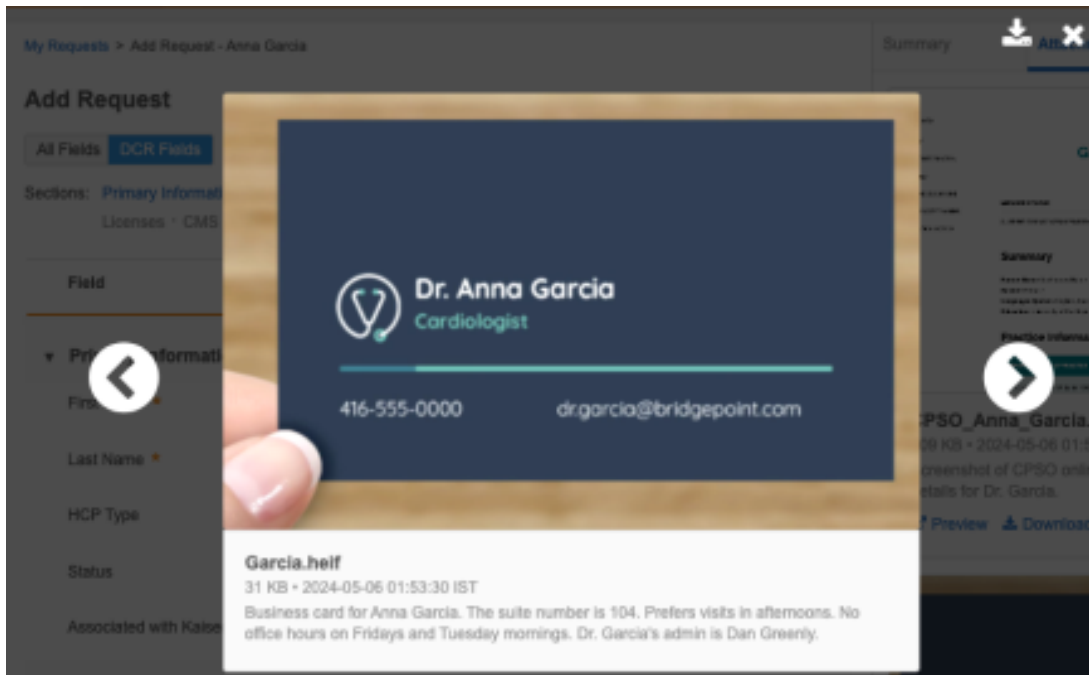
My Requests > Add Request - Anna Garcia

Add Request

All Fields DCR Fields

Sections: Primary Informat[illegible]

Licenses • CMS

Field

▼ Pri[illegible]formati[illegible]

Firs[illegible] *

Last Name *

HCP Type

Status

Associated with Kaise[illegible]

Summary Att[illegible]

Summary

Practice Informa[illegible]

CPSO_Anna_Garcia.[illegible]

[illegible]09 KB • 2024-05-06 01:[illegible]

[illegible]creenshot of CPSO onl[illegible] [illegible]etails for Dr. Garcia.

Preview Downloa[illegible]

Dr. Anna Garcia
Cardiologist

416-555-0000 dr.garcia@bridgepoint.com

Garcia.heif

31 KB • 2024-05-06 01:53:30 IST

Business card for Anna Garcia. The suite number is 104. Prefers visits in afternoons. No office hours on Fridays and Tuesday mornings. Dr. Garcia's admin is Dan Greenly.